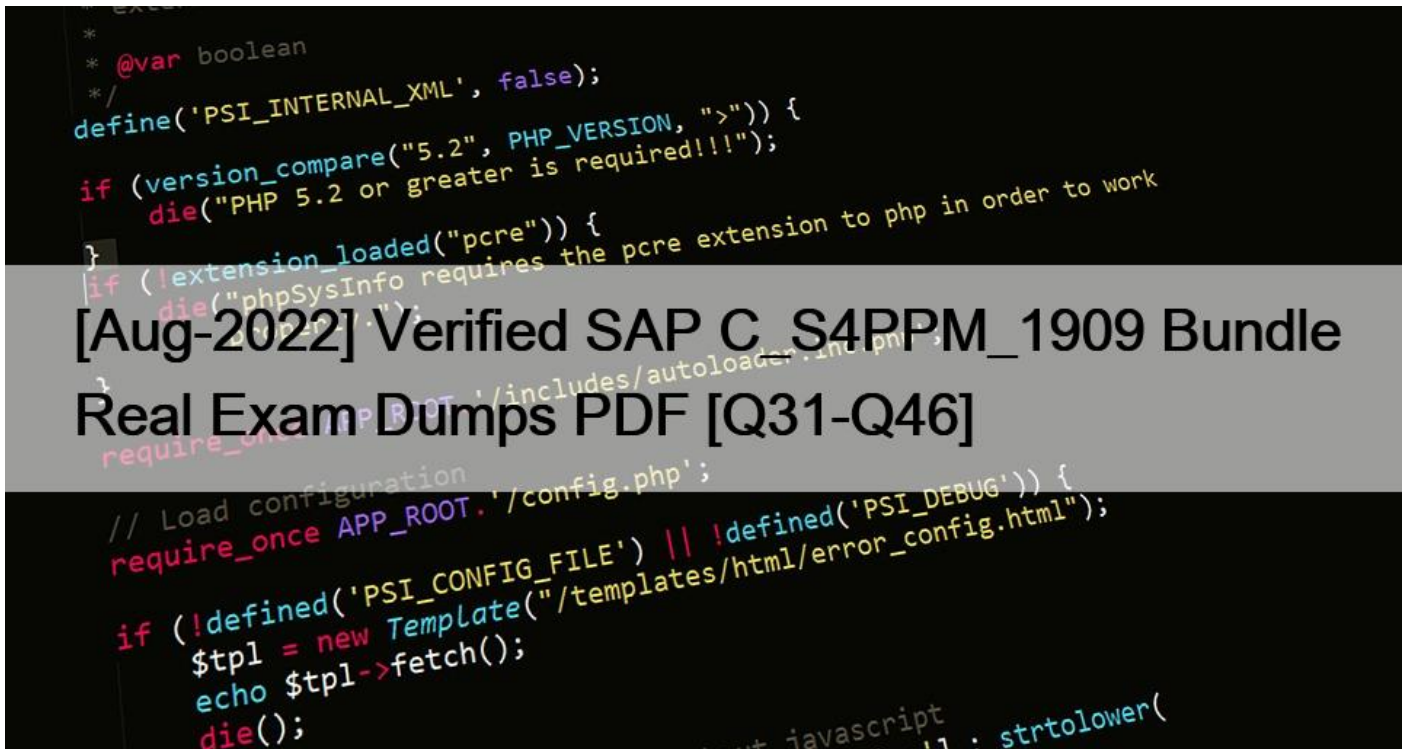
*
* @var boolean
*/
define('PSI_INTERNAL_XML', false);

if (version_compare("5.2", PHP_VERSION, ">")) {
die("PHP 5.2 or greater is required!!!");
}
if (!extension_loaded("pcre")) {
die("phpSysInfo requires the pcre extension to php in order to work

[Aug-2022] Verified SAP C_S4PPM_1909 Bundle Real Exam Dumps PDF [Q31-Q46]

// Load configuration
require_once APP_ROOT.'/config.php';

if (!defined('PSI_CONFIG_FILE') || !defined('PSI_DEBUG')) {
$tpl = new Template("/templates/html/error_config.html");
echo $tpl->fetch();
die();

javascript
strtolower(